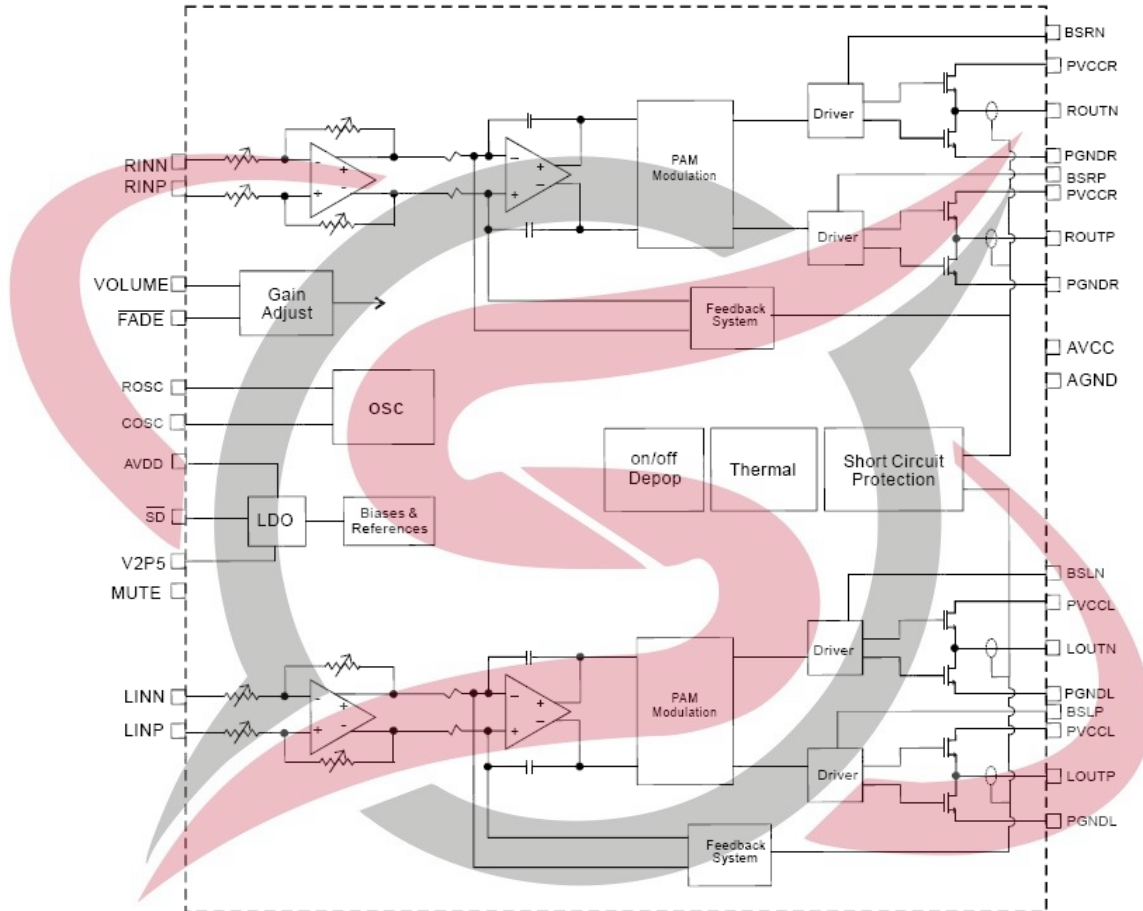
BSRN
PVCCR
ROUTN
PGNDR
BSRP
PVCCR
ROUTP
PGNDR
AVCC
AGND
RINN
RINP
VOLUME
$\overline{FADE}$
ROSC
COSC
AVDD
$\overline{SD}$
V2P5
MUTE
LINN
LINP
Gain Adjust
OSC
LDO
Biases & References
PAM Modulation
Driver
Driver
Feedback System
on/off Depop
Thermal
Short Circuit Protection
PAM Modulation
Driver
Driver
Feedback System
BSLN
PVCCL
LOUTN
PGNDL
BSLP
PVCCL
LOUTP
PGNDL